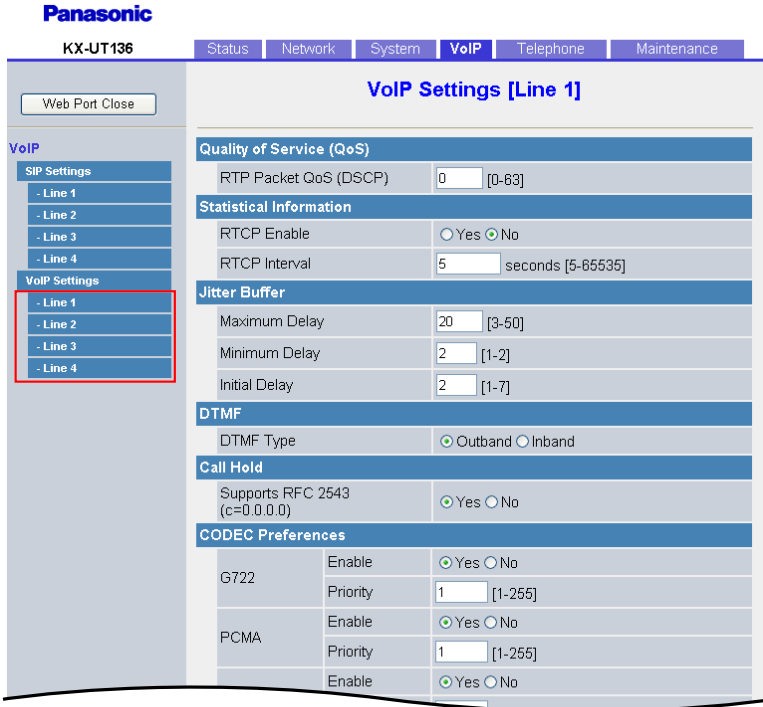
Panasonic

KX-UT136

Status | Network | System | VoIP | Telephone | Maintenance

Web Port Close

VoIP
SIP Settings
- Line 1
- Line 2
- Line 3
- Line 4
VoIP Settings
- Line 1
- Line 2
- Line 3
- Line 4

VoIP Settings [Line 1]

Quality of Service (QoS)

| | |
|---|---|
| RTP Packet QoS (DSCP) | 0 [0-63] |

Statistical Information

| | |
|---|---|
| RTCP Enable | ○Yes ⊙No |
| RTCP Interval | 5 seconds [5-65535] |

Jitter Buffer

| | |
|---|---|
| Maximum Delay | 20 [3-50] |
| Minimum Delay | 2 [1-2] |
| Initial Delay | 2 [1-7] |

DTMF

| | |
|---|---|
| DTMF Type | ⊙Outband ○Inband |

Call Hold

| | |
|---|---|
| Supports RFC 2543 (c=0.0.0.0) | ⊙Yes ○No |

CODEC Preferences

| | | |
|---|---|---|
| G722 | Enable | ⊙Yes ○No |
| | Priority | 1 [1-255] |
| PCMA | Enable | ⊙Yes ○No |
| | Priority | 1 [1-255] |
| | Enable | ⊙Yes ○No |